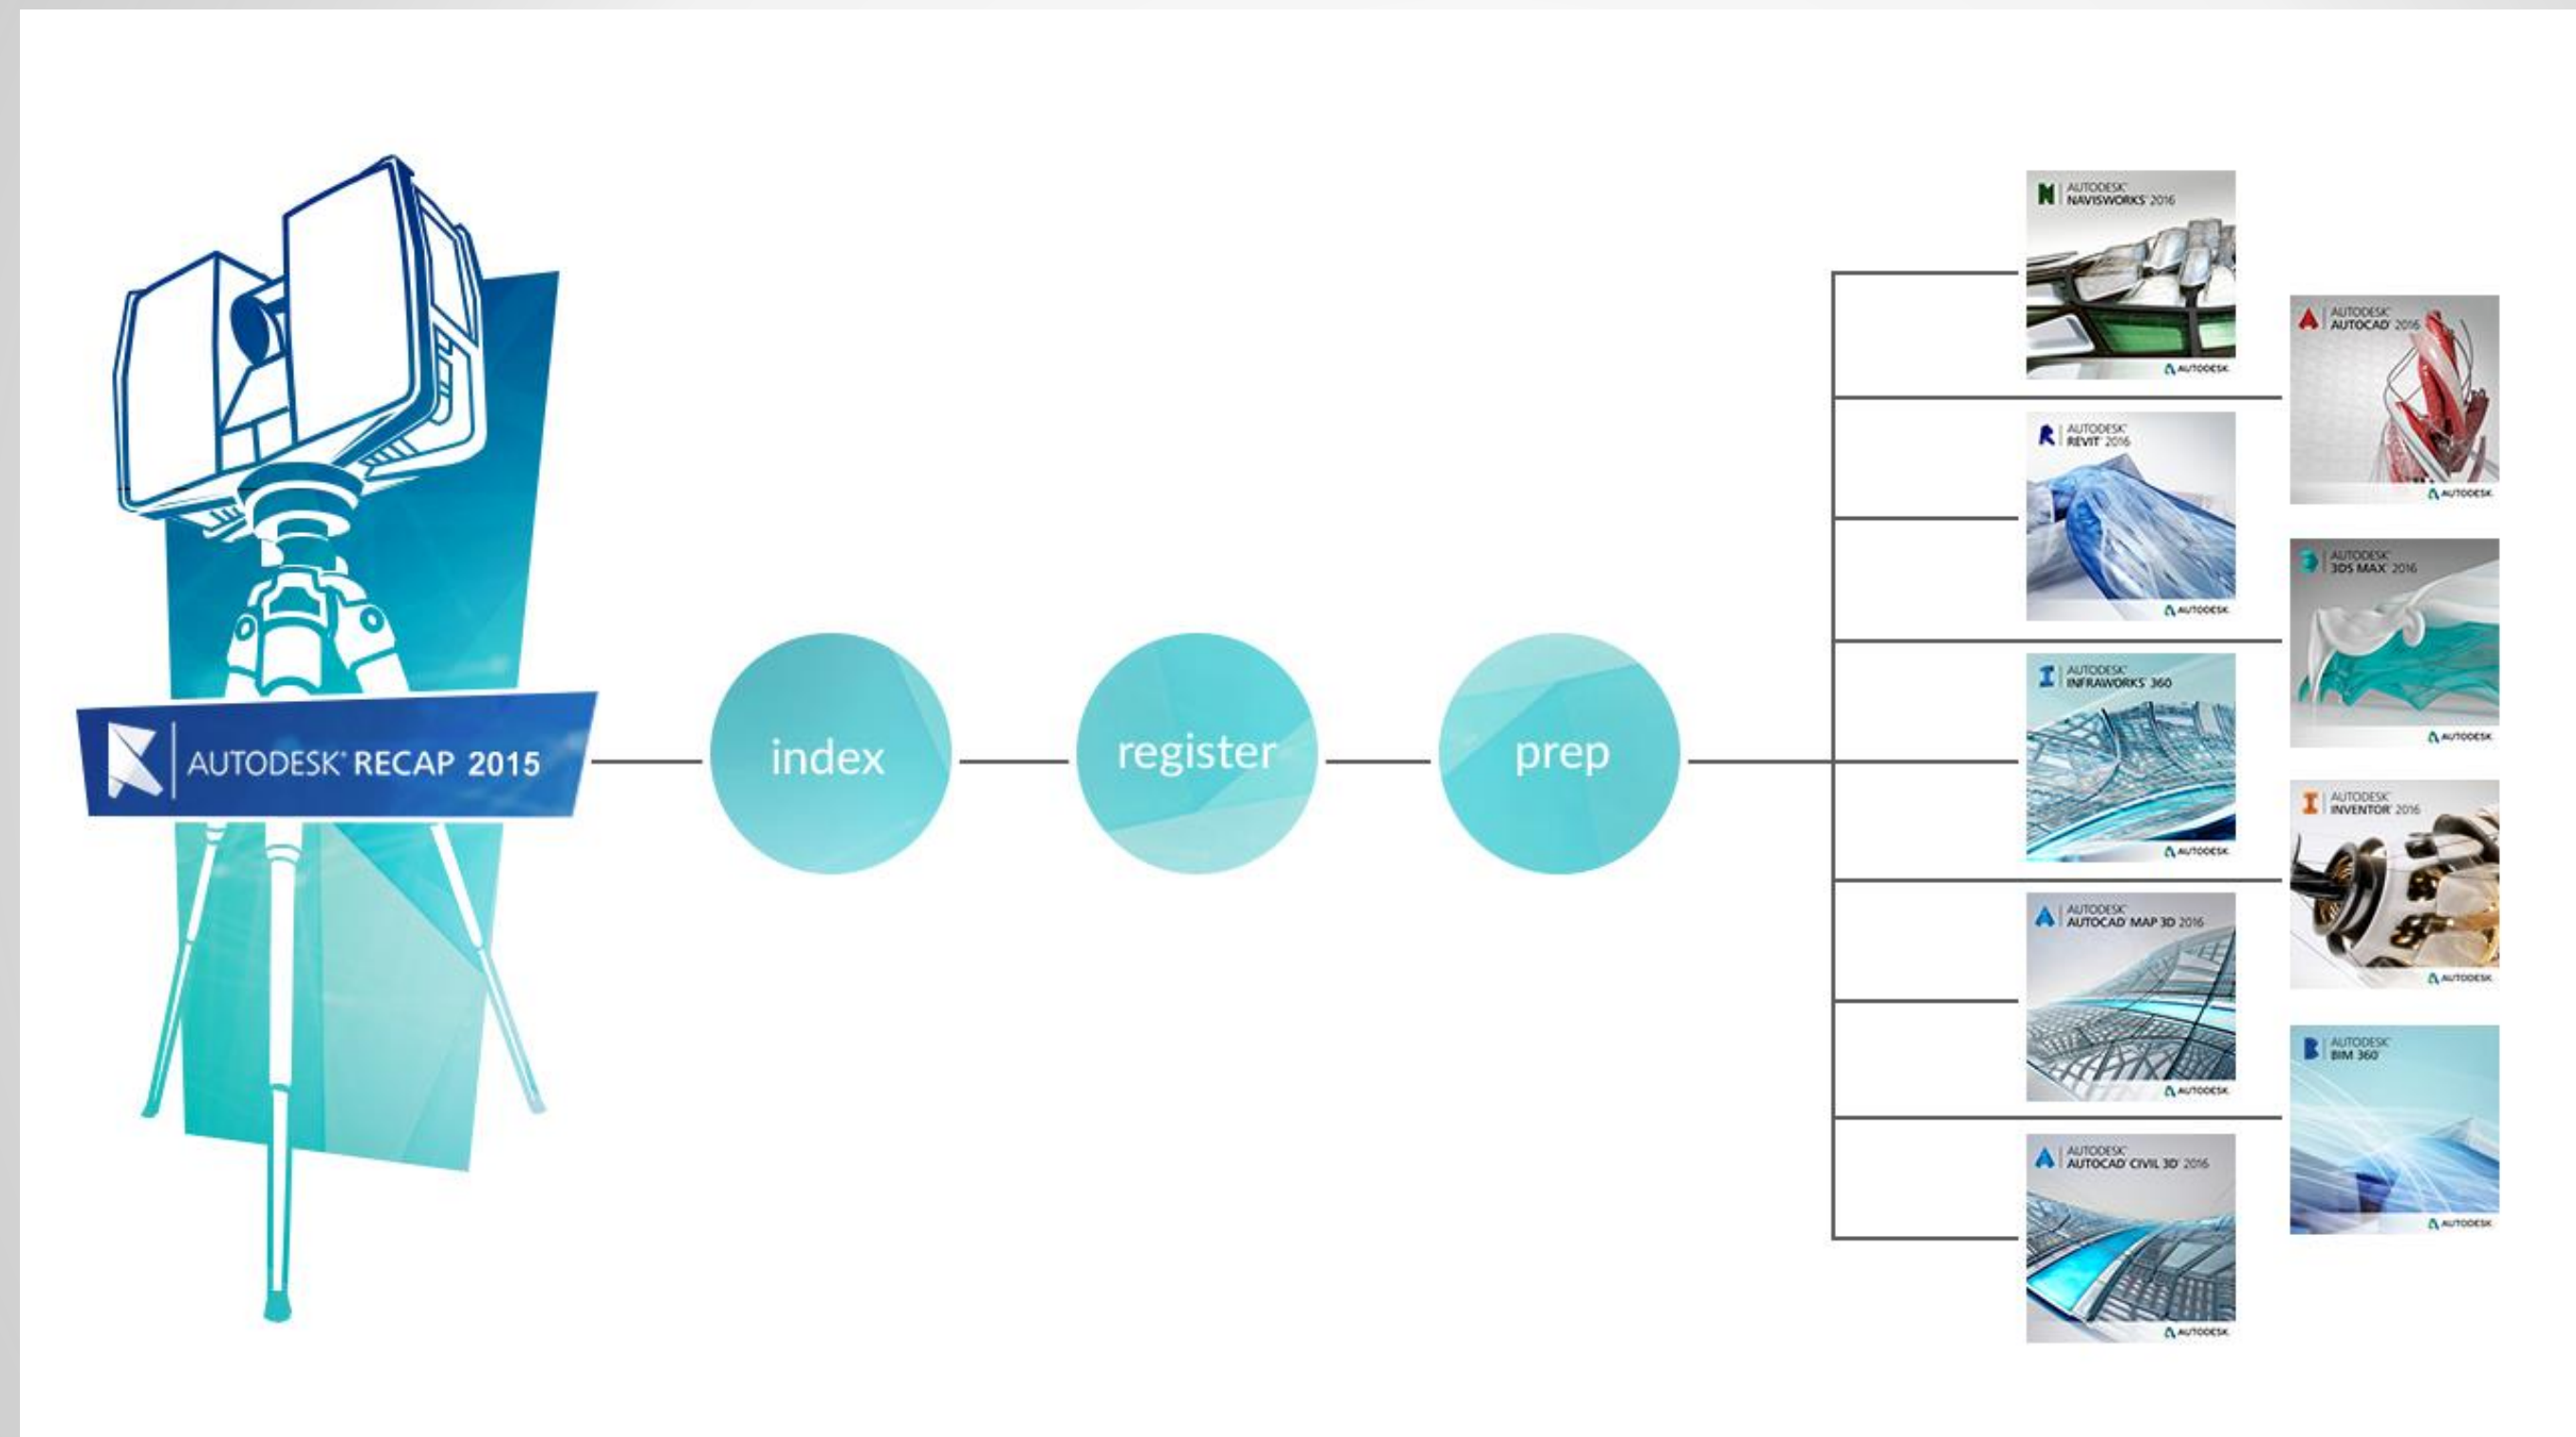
AUTODESK® RECAP 2015

index

register

prep

AUTODESK® NAVISWORKS® 2016
AUTODESK

AUTODESK® AUTOCAD® 2016
AUTODESK

AUTODESK® REVIT® 2016
AUTODESK

AUTODESK® 3DS MAX® 2016
AUTODESK

AUTODESK® INFRAWORKS® 360
AUTODESK

AUTODESK® INVENTOR® 2016
AUTODESK

AUTODESK® AUTOCAD® MAP 3D 2016
AUTODESK

AUTODESK® BIM 360™
AUTODESK

AUTODESK® AUTOCAD® CIVIL 3D® 2016
AUTODESK